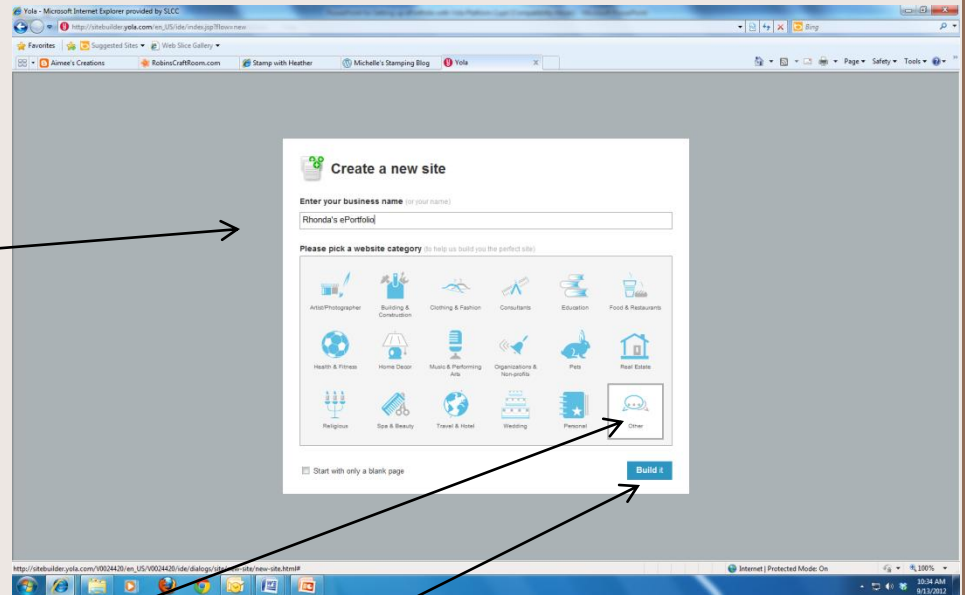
Yola - Microsoft Internet Explorer provided by SLCC

http://sitebuilder.yola.com/en_US/ide/index.jsp?flow=new

Bing

Favorites | Suggested Sites ▾ | Web Slice Gallery ▾

Aimee's Creations | RobinsCraftRoom.com | Stamp with Heather | Michelle's Stamping Blog | Yola

Page ▾ Safety ▾ Tools ▾

Create a new site

Enter your business name (or your name)

Rhonda's ePortfolio

Please pick a website category (to help us build you the perfect site)

Artist/Photographer
Building & Construction
Clothing & Fashion
Consultants
Education
Food & Restaurants
Health & Fitness
Home Decor
Music & Performing Arts
Organizations & Non-profits
Pets
Real Estate
Religious
Spa & Beauty
Travel & Hotel
Wedding
Personal
Other

Start with only a blank page

Build it

http://sitebuilder.yola.com/V0024420/en_US/V0024420/ide/dialogs/site/new-site/new-site.html#

Internet | Protected Mode: On

100%

10:34 AM
9/13/2012